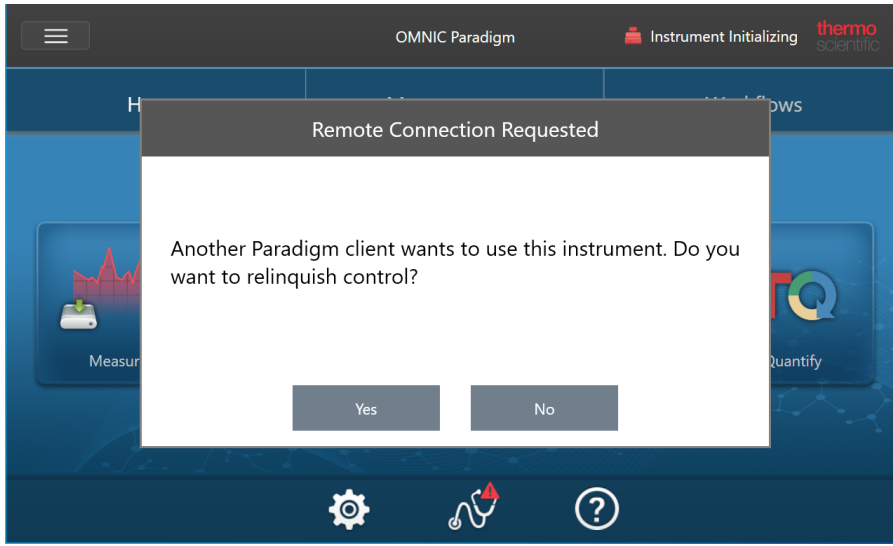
OMNIC Paradigm

Instrument Initializing

thermo scientific

H

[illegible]

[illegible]flows

Remote Connection Requested

Another Paradigm client wants to use this instrument. Do you want to relinquish control?

Yes

No

Measur

Quantify